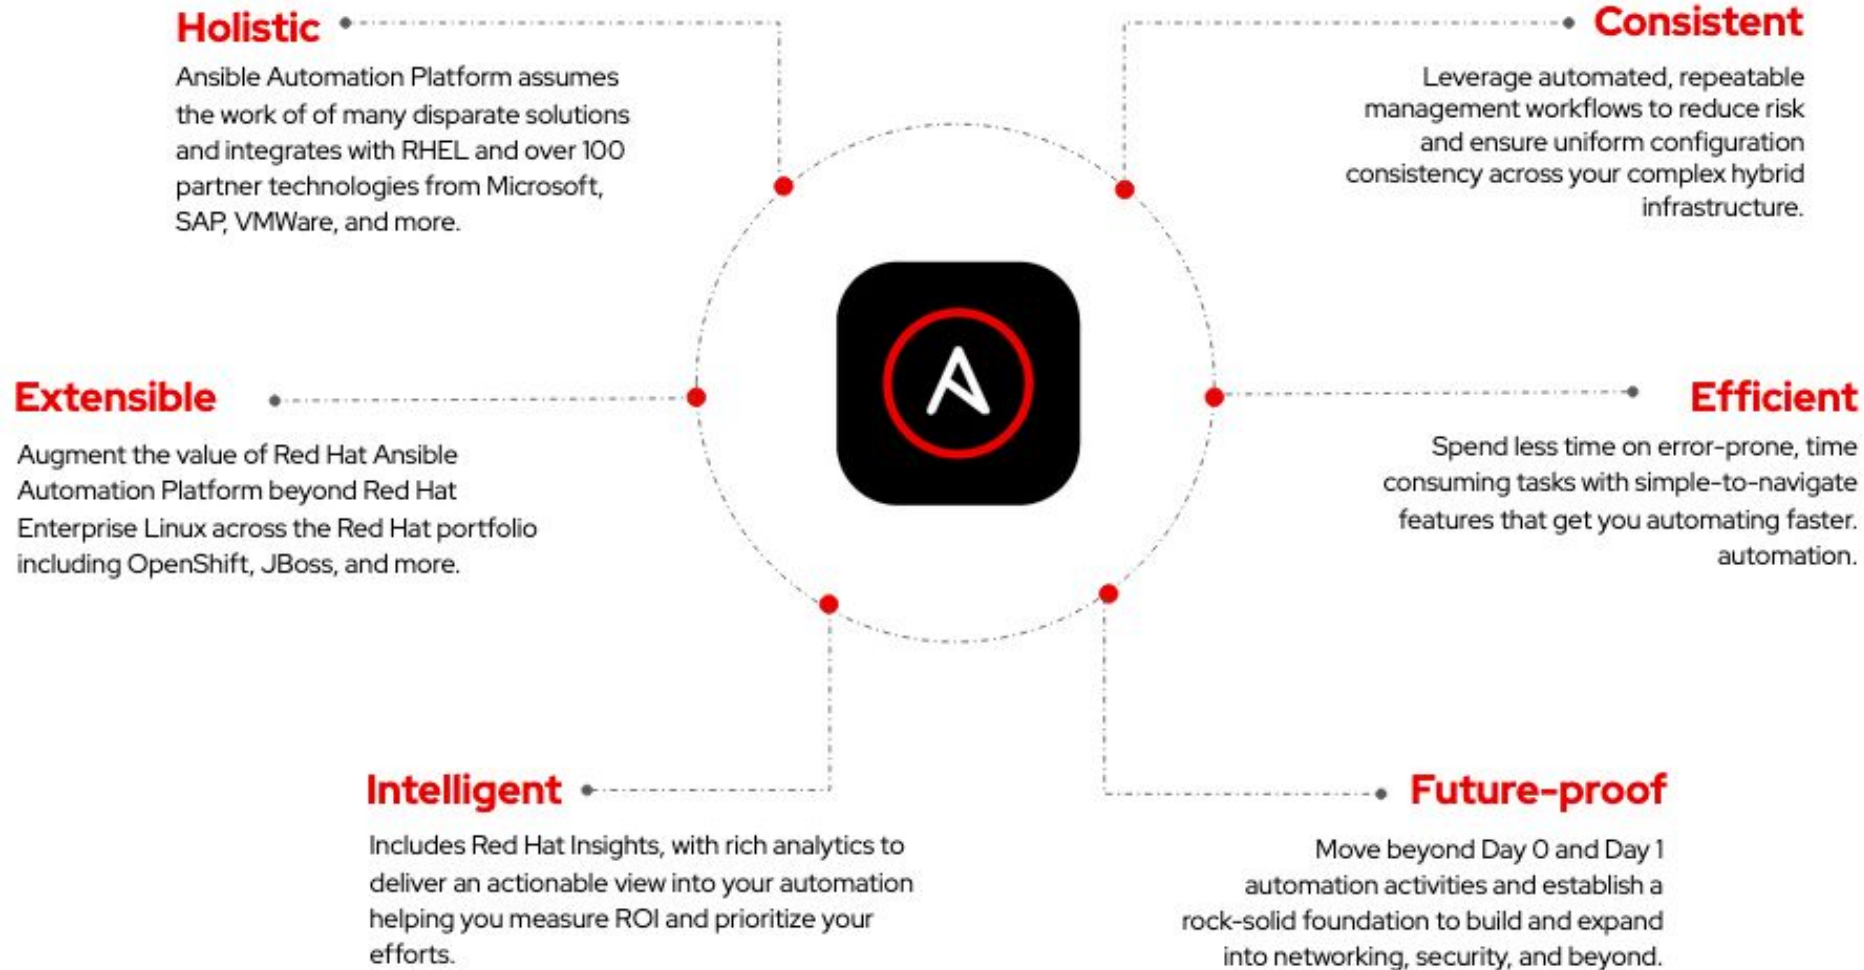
Holistic

Ansible Automation Platform assumes the work of of many disparate solutions and integrates with RHEL and over 100 partner technologies from Microsoft, SAP, VMWare, and more.

Consistent

Leverage automated, repeatable management workflows to reduce risk and ensure uniform configuration consistency across your complex hybrid infrastructure.

Extensible

Augment the value of Red Hat Ansible Automation Platform beyond Red Hat Enterprise Linux across the Red Hat portfolio including OpenShift, JBoss, and more.

Efficient

Spend less time on error-prone, time consuming tasks with simple-to-navigate features that get you automating faster. automation.

Intelligent

Includes Red Hat Insights, with rich analytics to deliver an actionable view into your automation helping you measure ROI and prioritize your efforts.

Future-proof

Move beyond Day 0 and Day 1 automation activities and establish a rock-solid foundation to build and expand into networking, security, and beyond.